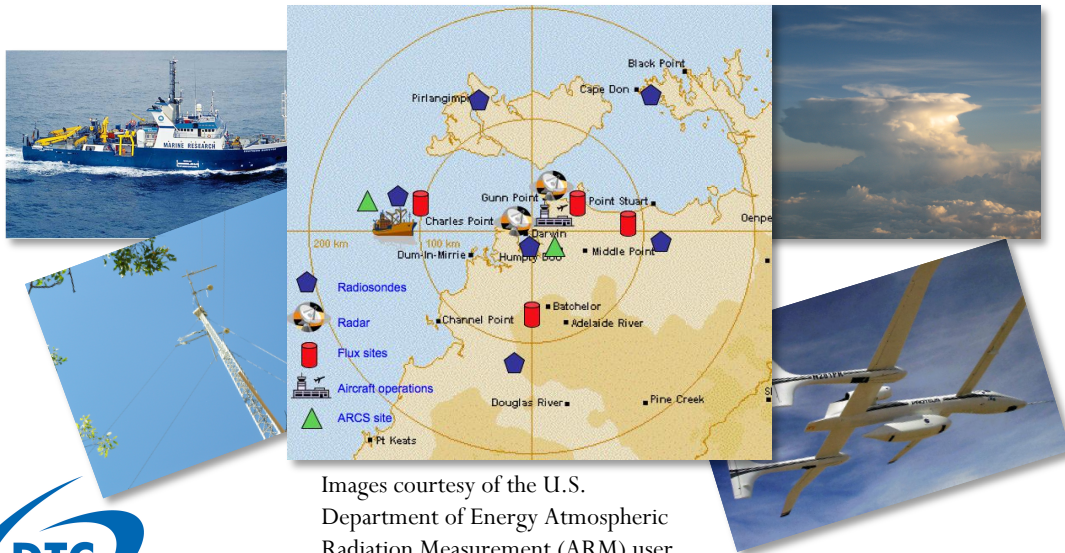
MARINE RESEARCH

Black Point
Pirlangimpi
Cape Don
Gunn Point
Point Stuart
Charles Point
Darwin
Oenpe
200 km
100 km
Dum-In-Mirrie
Humpty Doo
Middle Point
Radiosondes
Radar
Batchelor
Channel Point
Adelaide River
Flux sites
Aircraft operations
ARCS site
Douglas River
Pine Creek
Pt Keats

Images courtesy of the U.S. Department of Energy Atmospheric Radiation Measurement (ARM) user

DTC